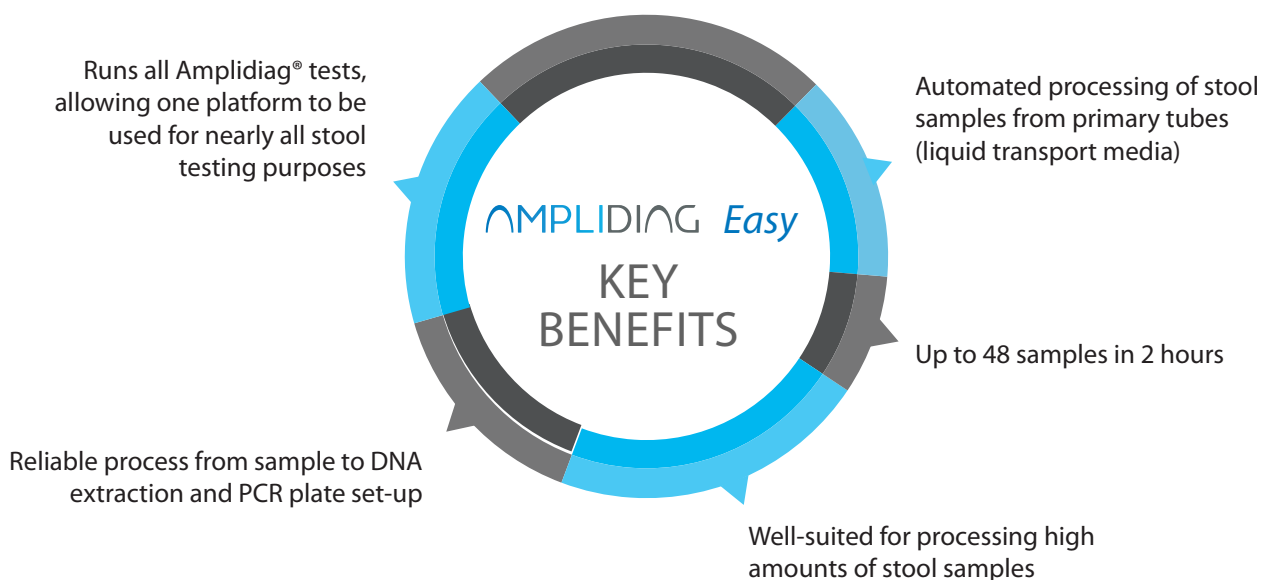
Runs all Amplidiag® tests, allowing one platform to be used for nearly all stool testing purposes

Automated processing of stool samples from primary tubes (liquid transport media)

AMPLIDIAG Easy

KEY BENEFITS

Up to 48 samples in 2 hours

Reliable process from sample to DNA extraction and PCR plate set-up

Well-suited for processing high amounts of stool samples